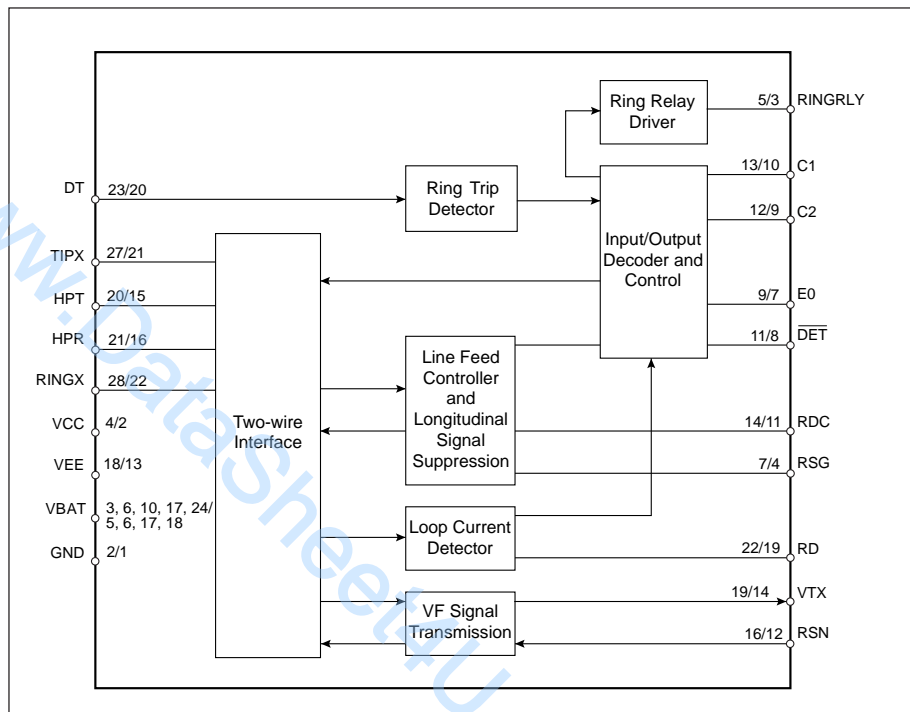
Ring Relay Driver

5/3 RINGRLY

13/10 C1

12/9 C2

9/7 E0

11/8 $\overline{DET}$

Input/Output Decoder and Control

DT 23/20

Ring Trip Detector

TIPX 27/21

HPT 20/15

HPR 21/16

RINGX 28/22

VCC 4/2

VEE 18/13

VBAT 3, 6, 10, 17, 24/ 5, 6, 17, 18

GND 2/1

Two-wire Interface

Line Feed Controller and Longitudinal Signal Suppression

14/11 RDC

7/4 RSG

Loop Current Detector

22/19 RD

VF Signal Transmission

19/14 VTX

16/12 RSN

www.DataSheet4U